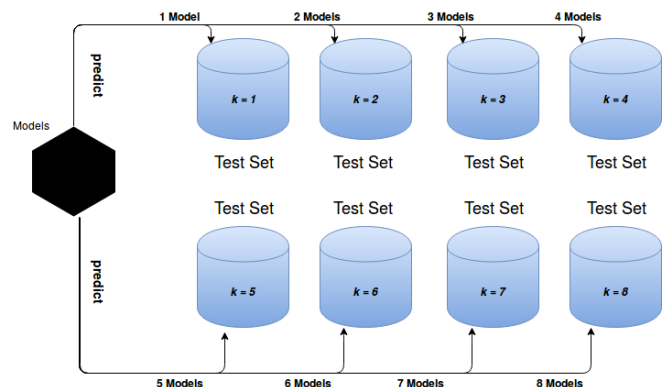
1 Model
2 Models
3 Models
4 Models

predict

Models

k = 1
k = 2
k = 3
k = 4

Test Set
Test Set
Test Set
Test Set

Test Set
Test Set
Test Set
Test Set

k = 5
k = 6
k = 7
k = 8

predict

5 Models
6 Models
7 Models
8 Models